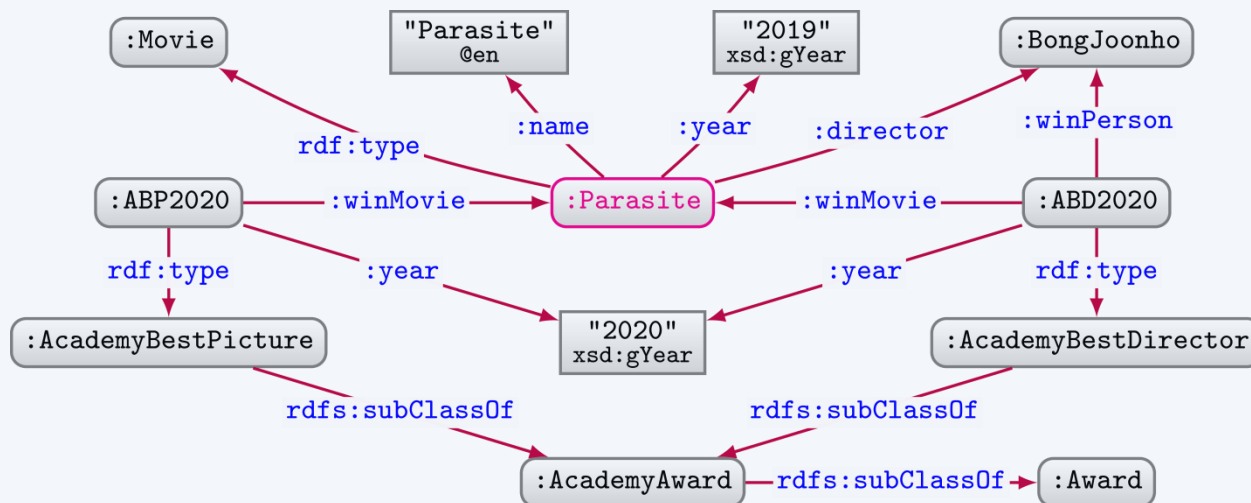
:Movie
"Parasite"
@en
"2019"
xsd:gYear
:BongJoonho
rdf:type
:name
:year
:director
:winPerson
:ABP2020
:winMovie
:Parasite
:winMovie
:ABD2020
rdf:type
:year
:year
rdf:type
:AcademyBestPicture
"2020"
xsd:gYear
:AcademyBestDirector
rdfs:subClassOf
rdfs:subClassOf
:AcademyAward
rdfs:subClassOf
:Award